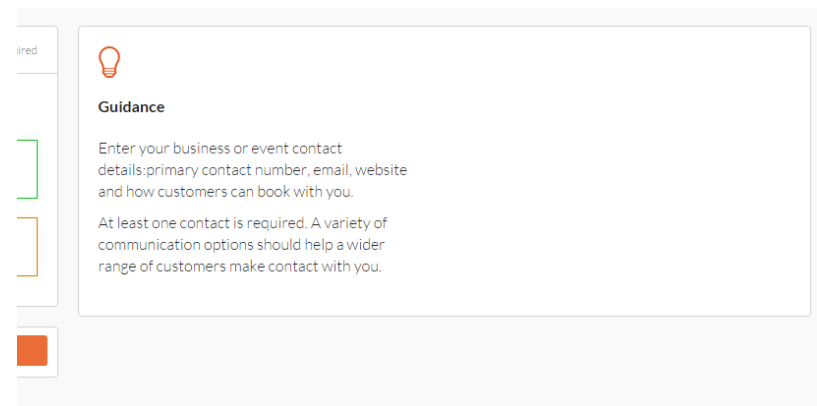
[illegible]ired

Guidance

Enter your business or event contact details:primary contact number, email, website and how customers can book with you.

At least one contact is required. A variety of communication options should help a wider range of customers make contact with you.